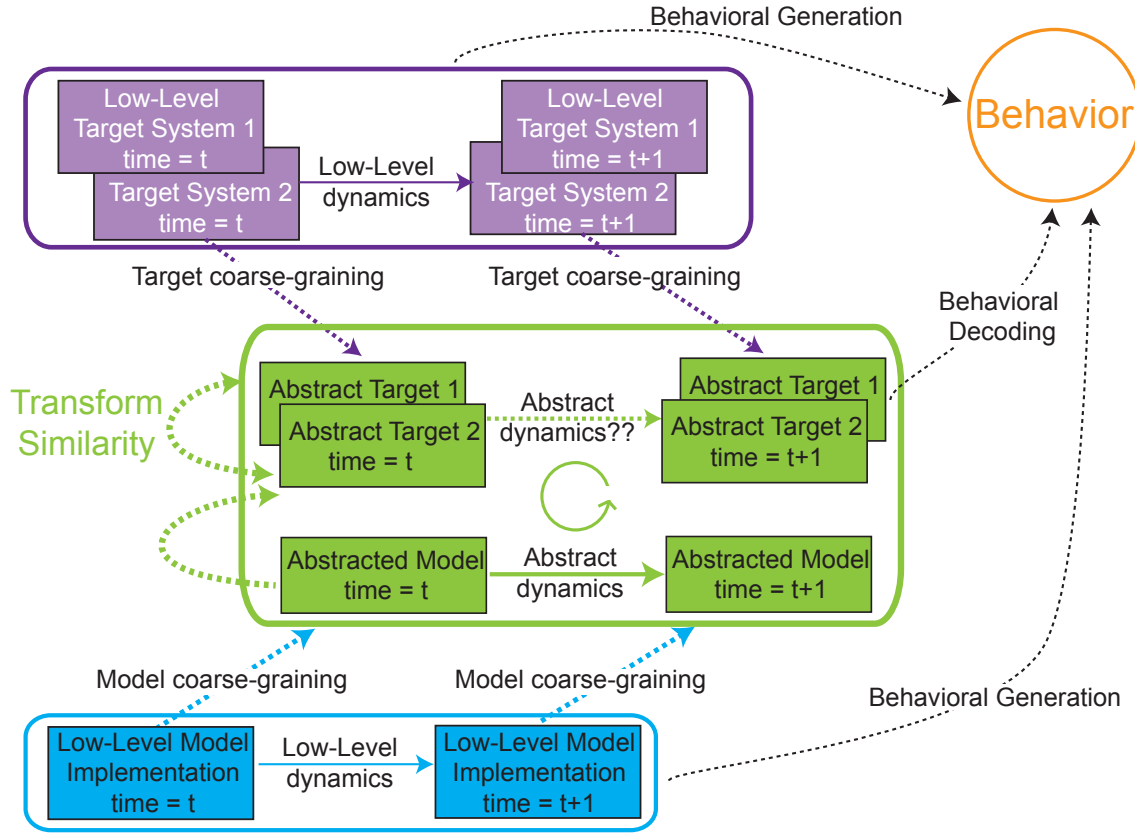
Behavioral Generation

Behavior

Low-Level Target System 1 time = t

Target System 2 time = t

Low-Level dynamics

Low-Level Target System 1 time = t+1

Target System 2 time = t+1

Target coarse-graining

Target coarse-graining

Behavioral Decoding

Transform Similarity

Abstract Target 1

Abstract Target 2 time = t

Abstract dynamics??

Abstract Target 1

Abstract Target 2 time = t+1

Abstracted Model time = t

Abstract dynamics

Abstracted Model time = t+1

Model coarse-graining

Model coarse-graining

Behavioral Generation

Low-Level Model Implementation time = t

Low-Level dynamics

Low-Level Model Implementation time = t+1